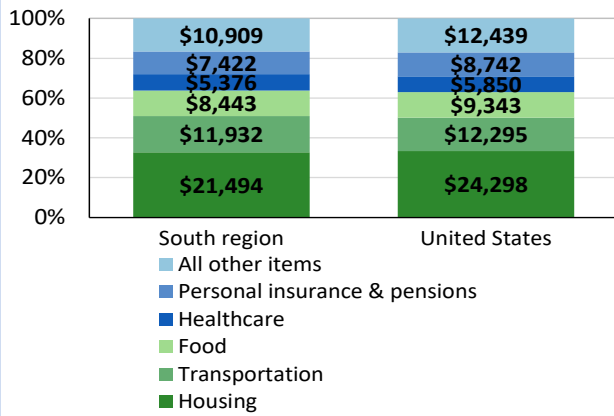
100%
80%
60%
40%
20%
0%

| | South region | United States |
|---|---|---|
| All other items | $10,909 | $12,439 |
| Personal insurance & pensions | $7,422 | $8,742 |
| Healthcare | $5,376 | $5,850 |
| Food | $8,443 | $9,343 |
| Transportation | $11,932 | $12,295 |
| Housing | $21,494 | $24,298 |

All other items
Personal insurance & pensions
Healthcare
Food
Transportation
Housing